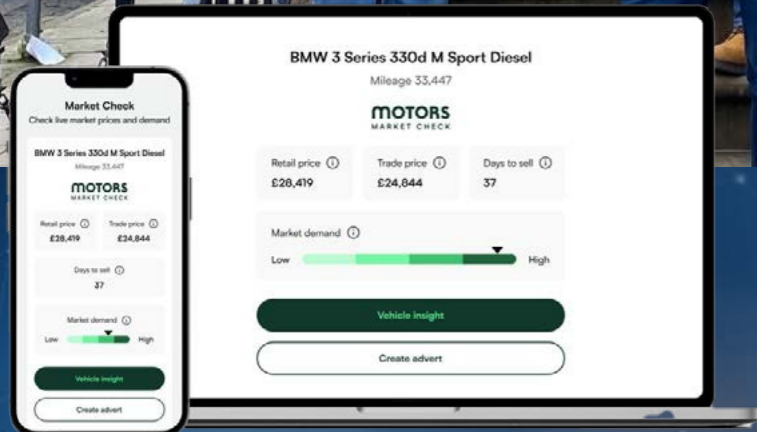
Market Check
Check live market prices and demand

BMW 3 Series 330d M Sport Diesel
Mileage 33,447

MOTORS
MARKET CHECK

Retail price ⓘ
£28,419

Trade price ⓘ
£24,844

Days to sell ⓘ
37

Market demand ⓘ
Low High

Vehicle insight

Create advert

BMW 3 Series 330d M Sport Diesel
Mileage 33,447

MOTORS
MARKET CHECK

Retail price ⓘ
£28,419

Trade price ⓘ
£24,844

Days to sell ⓘ
37

Market demand ⓘ
Low High

Vehicle insight

Create advert